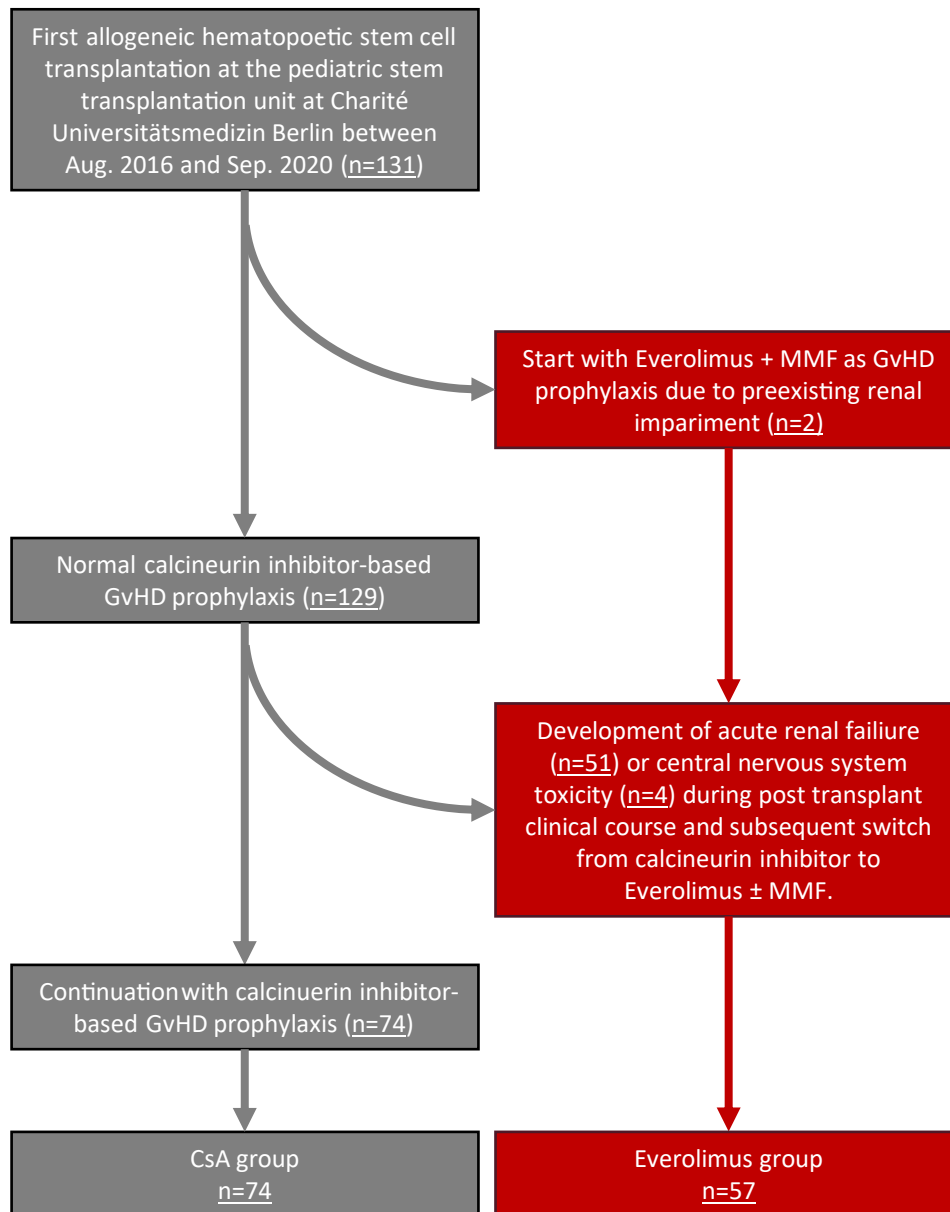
First allogeneic hematopoetic stem cell transplantation at the pediatric stem transplantation unit at Charité Universitätsmedizin Berlin between Aug. 2016 and Sep. 2020 (n=131)

Start with Everolimus + MMF as GvHD prophylaxis due to preexisting renal impariment (n=2)

Normal calcineurin inhibitor-based GvHD prophylaxis (n=129)

Development of acute renal failiure (n=51) or central nervous system toxicity (n=4) during post transplant clinical course and subsequent switch from calcineurin inhibitor to Everolimus ± MMF.

Continuation with calcinuerin inhibitor-based GvHD prophylaxis (n=74)

CsA group
n=74

Everolimus group
n=57